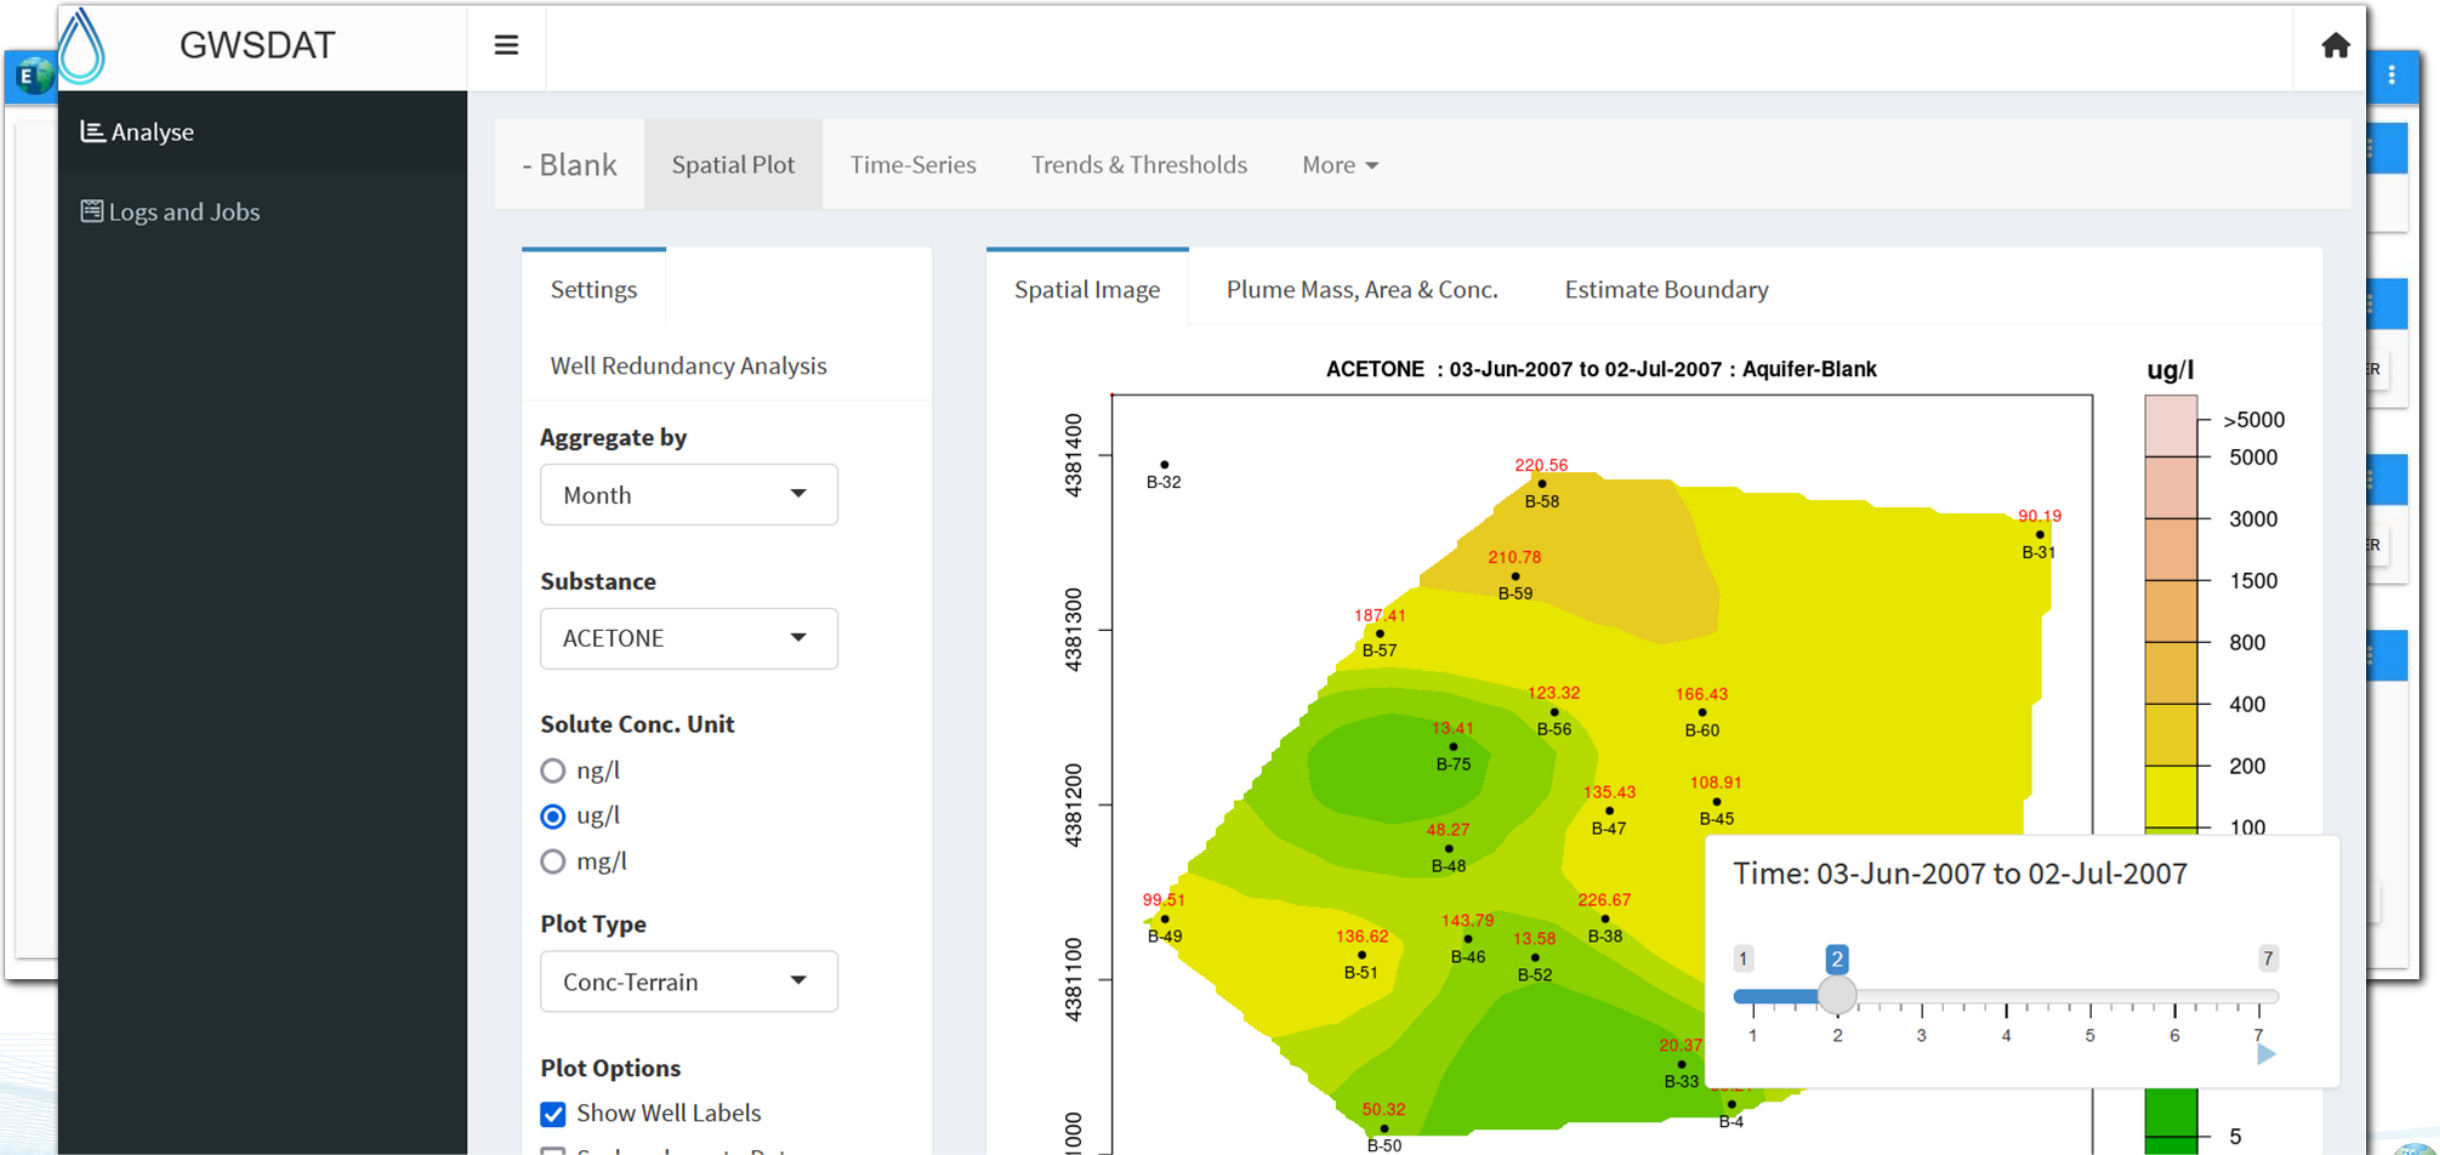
GWSDAT

Analyse

Logs and Jobs

- Blank | Spatial Plot | Time-Series | Trends & Thresholds | More

Settings

Well Redundancy Analysis

Aggregate by

Month

Substance

ACETONE

Solute Conc. Unit

ng/l

ug/l

mg/l

Plot Type

Conc-Terrain

Plot Options

Show Well Labels

Spatial Image | Plume Mass, Area & Conc. | Estimate Boundary

ACETONE : 03-Jun-2007 to 02-Jul-2007 : Aquifer-Blank

ug/l

>5000
5000
3000
1500
800
400
200
100
5

4381400
4381300
4381200
4381100
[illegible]1000

B-32
220.56
B-58
90.19
B-31
210.78
B-59
187.41
B-57
123.32
B-56
166.43
B-60
13.41
B-75
135.43
B-47
108.91
B-45
48.27
B-48
99.51
B-49
136.62
B-51
143.79
B-46
13.58
B-52
226.67
B-38
20.37
B-33
B-4
50.32
B-50

Time: 03-Jun-2007 to 02-Jul-2007

1
2
7
1 2 3 4 5 6 7